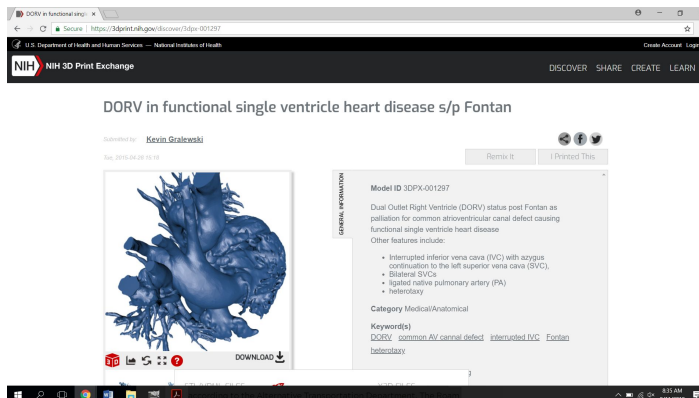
DORV in functional single ×

Secure | https://3dprint.nih.gov/discover/3dpx-001297

U.S. Department of Health and Human Services — National Institutes of Health

Create Account Login

NIH 3D Print Exchange

DISCOVER SHARE CREATE LEARN

DORV in functional single ventricle heart disease s/p Fontan

Submitted by: Kevin Gralewski

Tue, 2016-04-05 15:18

Remix It

I Printed This

DOWNLOAD

GENERAL INFORMATION

Model ID 3DPX-001297

Dual Outlet Right Ventricle (DORV) status post Fontan as palliation for common atrioventricular canal defect causing functional single ventricle heart disease
Other features include:

- Interrupted inferior vena cava (IVC) with azygus continuation to the left superior vena cava (SVC),
- Bilateral SVCs
- ligated native pulmonary artery (PA)
- heterotaxy

Category Medical/Anatomical

Keyword(s)
DORV common AV cannal defect interrupted IVC Fontan heterotaxy

8:35 AM